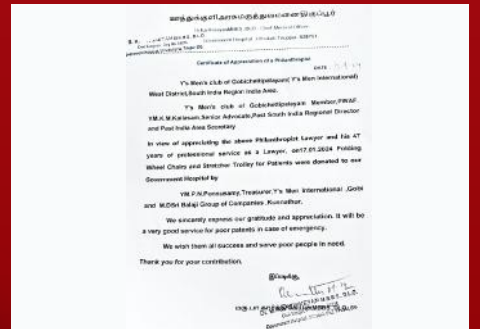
மாவட்டதலைமைமருத்துவமனை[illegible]

Dr. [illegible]

Certificate of Appreciation of a Philanthropist

DATE: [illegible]

Y's Men's club of Gobichettipalayam( Y's Men International) West District,South India Region/ India Area.

Y's Men's club of Gobichettipalayam Member,PWAF, YM.K.M.Karlesan,Senior Advocate,Past South India Regional Director and Past India Area Secretary

In view of appreciating the above Philanthropist Lawyer and his 47 years of professional service as a Lawyer, on17.01.2024 Folding Wheel Chairs and Stretcher Trolley for Patients were donated to our Government Hospital by

YM.P.N.Ponnusamy,Treasurer,Y's Men International ,Gobi and M.D.Sri Balaji Group of Companies ,Kunnathur.

We sincerely express our gratitude and appreciation. It will be a very good service for poor patients in case of emergency.

We wish them all success and serve poor people in need.

Thank you for your contribution.

இப்படிக்கு

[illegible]